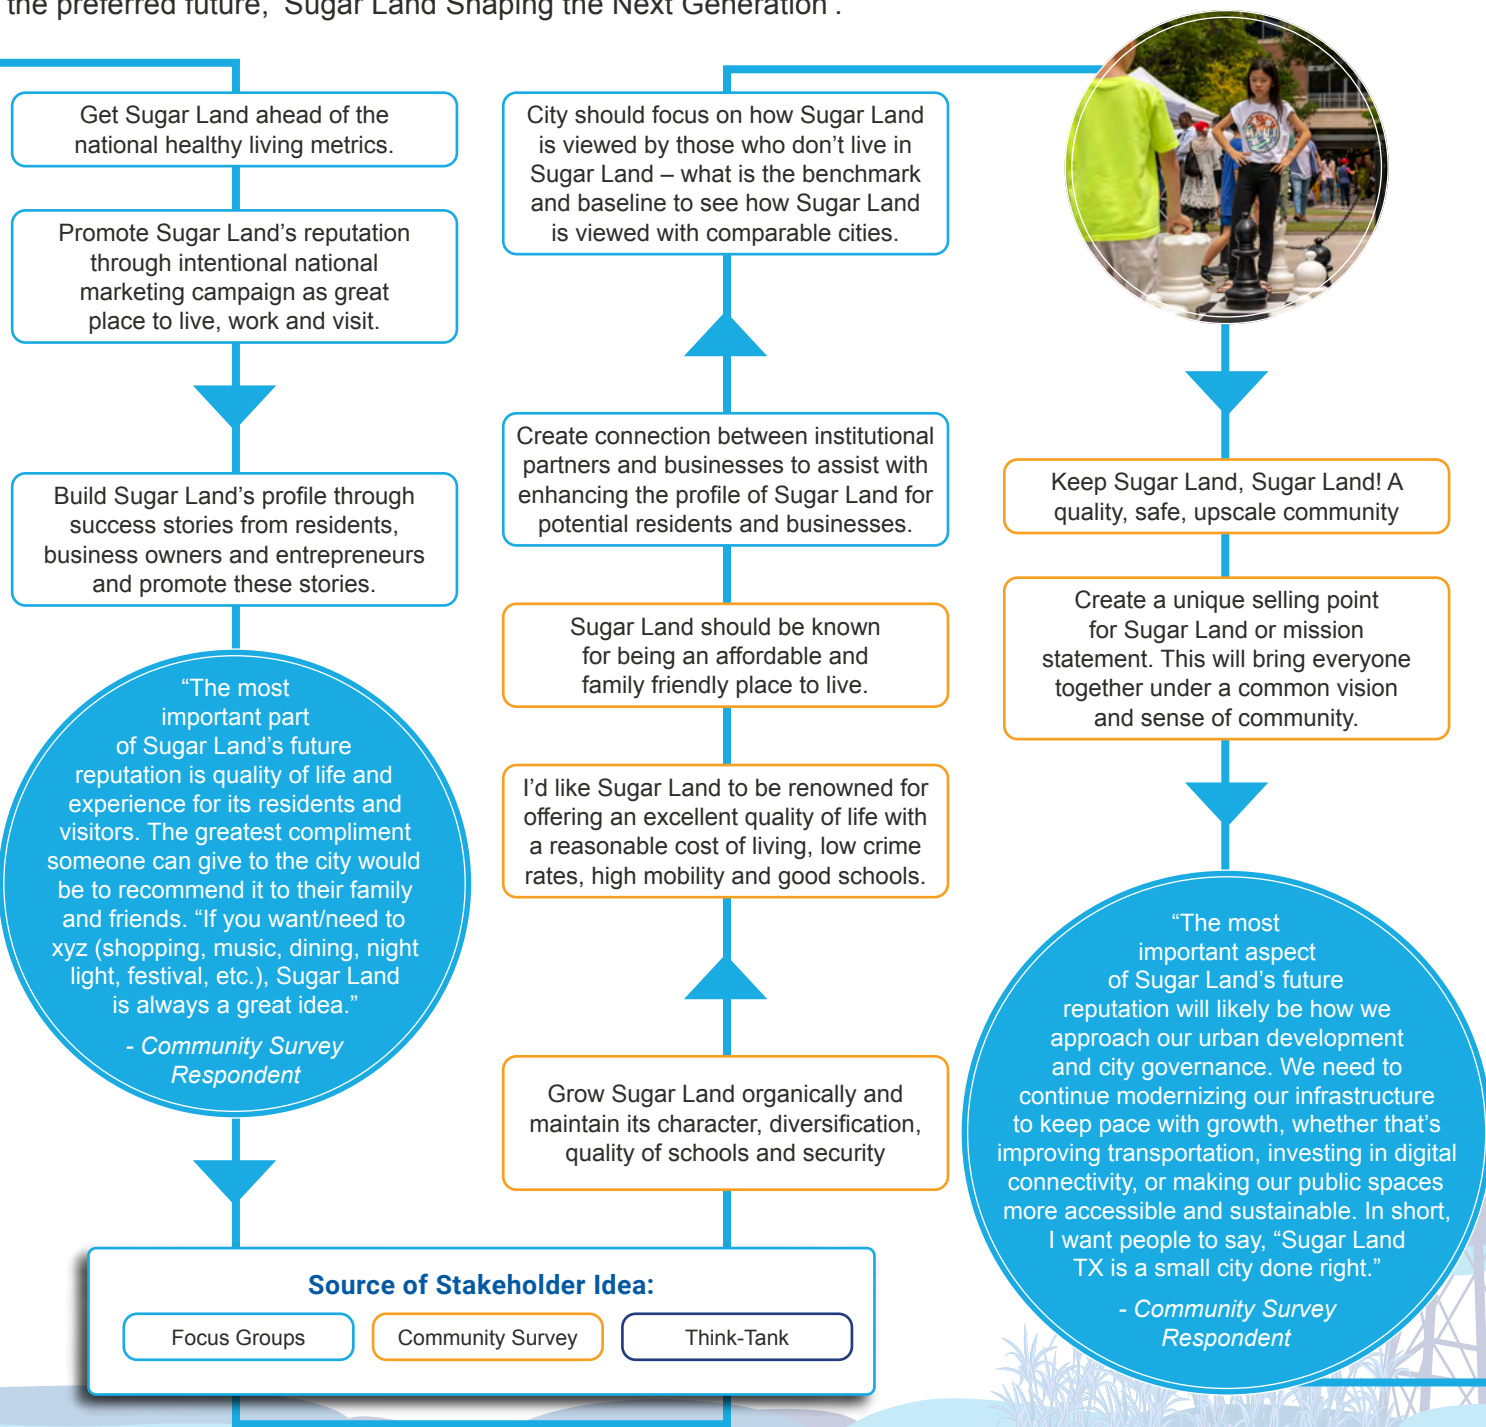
the preferred future, "Sugar Land Shaping the Next Generation".

Get Sugar Land ahead of the national healthy living metrics.

Promote Sugar Land's reputation through intentional national marketing campaign as great place to live, work and visit.

Build Sugar Land's profile through success stories from residents, business owners and entrepreneurs and promote these stories.

"The most important part of Sugar Land's future reputation is quality of life and experience for its residents and visitors. The greatest compliment someone can give to the city would be to recommend it to their family and friends. "If you want/need to xyz (shopping, music, dining, night light, festival, etc.), Sugar Land is always a great idea."

- Community Survey Respondent

City should focus on how Sugar Land is viewed by those who don't live in Sugar Land – what is the benchmark and baseline to see how Sugar Land is viewed with comparable cities.

Create connection between institutional partners and businesses to assist with enhancing the profile of Sugar Land for potential residents and businesses.

Sugar Land should be known for being an affordable and family friendly place to live.

I'd like Sugar Land to be renowned for offering an excellent quality of life with a reasonable cost of living, low crime rates, high mobility and good schools.

Grow Sugar Land organically and maintain its character, diversification, quality of schools and security

Keep Sugar Land, Sugar Land! A quality, safe, upscale community

Create a unique selling point for Sugar Land or mission statement. This will bring everyone together under a common vision and sense of community.

"The most important aspect of Sugar Land's future reputation will likely be how we approach our urban development and city governance. We need to continue modernizing our infrastructure to keep pace with growth, whether that's improving transportation, investing in digital connectivity, or making our public spaces more accessible and sustainable. In short, I want people to say, "Sugar Land TX is a small city done right."

- Community Survey Respondent

Source of Stakeholder Idea:

Focus Groups
Community Survey
Think-Tank